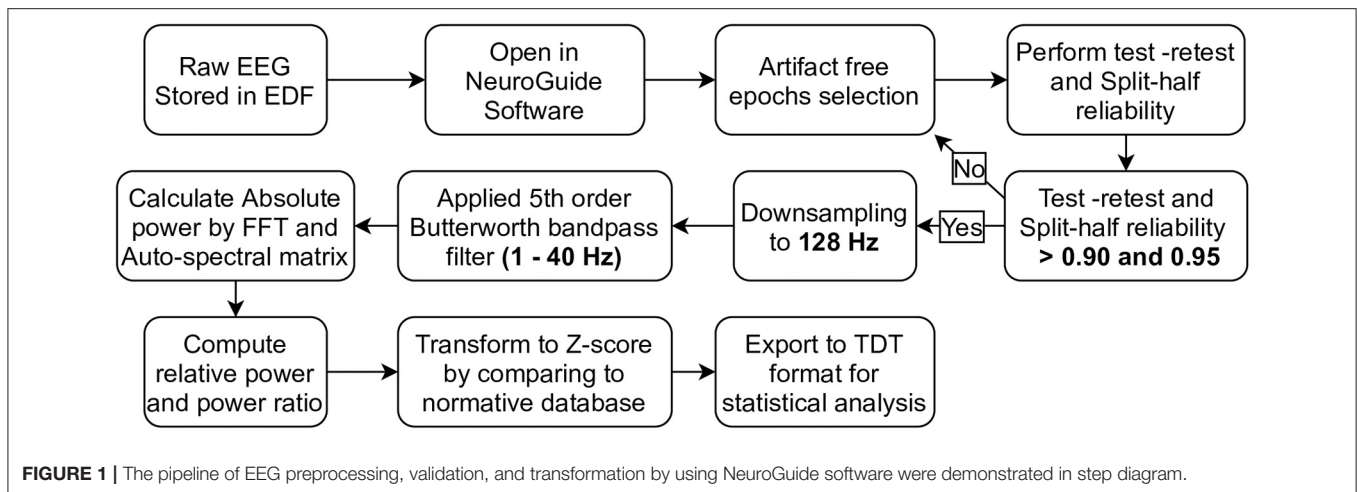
Raw EEG Stored in EDF

Open in NeuroGuide Software

Artifact free epochs selection

Perform test -retest and Split-half reliability

No

Test -retest and Split-half reliability **> 0.90 and 0.95**

Yes

Downsampling to **128 Hz**

Applied 5th order Butterworth bandpass filter **(1 - 40 Hz)**

Calculate Absolute power by FFT and Auto-spectral matrix

Compute relative power and power ratio

Transform to Z-score by comparing to normative database

Export to TDT format for statistical analysis

**FIGURE 1 |** The pipeline of EEG preprocessing, validation, and transformation by using NeuroGuide software were demonstrated in step diagram.